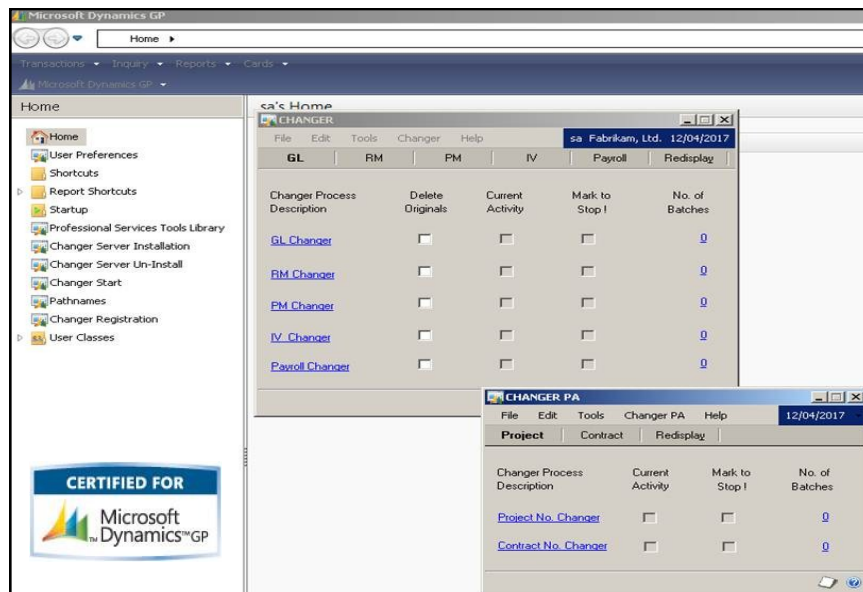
Microsoft Dynamics GP

Home ▸

Transactions ▾ Inquiry ▾ Reports ▾ Cards ▾

Microsoft Dynamics GP ▾

Home

Home
User Preferences
Shortcuts
Report Shortcuts
Startup
Professional Services Tools Library
Changer Server Installation
Changer Server Un-Install
Changer Start
Pathnames
Changer Registration
User Classes

CERTIFIED FOR
Microsoft Dynamics GP

sa's Home

CHANGER

File Edit Tools Changer Help sa Fabrikam, Ltd. 12/04/2017

GL RM PM IV Payroll Redisplay

| Changer Process Description | Delete Originals | Current Activity | Mark to Stop ! | No. of Batches |
|---|---|---|---|---|
| GL Changer | | | | 0 |
| RM Changer | | | | 0 |
| PM Changer | | | | 0 |
| IV Changer | | | | 0 |
| Payroll Changer | | | | 0 |

CHANGER PA

File Edit Tools Changer PA Help 12/04/2017

Project Contract Redisplay

| Changer Process Description | Current Activity | Mark to Stop ! | No. of Batches |
|---|---|---|---|
| Project No. Changer | | | 0 |
| Contract No. Changer | | | 0 |